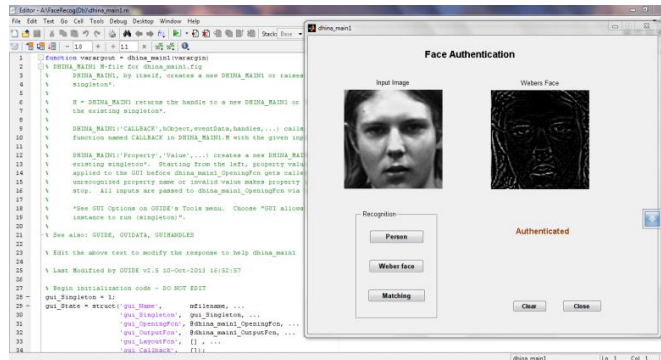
Editor - A:\FaceRecog(Db)\dhina_main1.m
File Edit Text Go Cell Tools Debug Desktop Window Help
Stack: Base
- 1.0 + ÷ 1.1 ×

1 function varargout = dhina_main1(varargin)
2 % DHINA_MAIN1 M-file for dhina_main1.fig
3 % DHINA_MAIN1, by itself, creates a new DHINA_MAIN1 or raises
4 % singleton*.
5 %
6 % H = DHINA_MAIN1 returns the handle to a new DHINA_MAIN1 or
7 % the existing singleton*.
8 %
9 % DHINA_MAIN1('CALLBACK',hObject,eventData,handles,...) calls
10 % function named CALLBACK in DHINA_MAIN1.M with the given inp
11 %
12 % DHINA_MAIN1('Property','Value',...) creates a new DHINA_MAI
13 % existing singleton*. Starting from the left, property valu
14 % applied to the GUI before dhina_main1_OpeningFcn gets calle
15 % unrecognized property name or invalid value makes property
16 % stop. All inputs are passed to dhina_main1_OpeningFcn via
17 %
18 % *See GUI Options on GUIDE's Tools menu. Choose "GUI allows
19 % instance to run (singleton)".
20 %
21 % See also: GUIDE, GUIDATA, GUIHANDLES
22
23 % Edit the above text to modify the response to help dhina_main1
24
25 % Last Modified by GUIDE v2.5 10-Oct-2013 16:52:57
26
27 % Begin initialization code - DO NOT EDIT
28 - gui_Singleton = 1;
29 - gui_State = struct('gui_Name', mfilename, ...
30 'gui_Singleton', gui_Singleton, ...
31 'gui_OpeningFcn', @dhina_main1_OpeningFcn, ...
32 'gui_OutputFcn', @dhina_main1_OutputFcn, ...
33 'gui_LayoutFcn', [] , ...
34 'gui_Callback', []);

dhina_main1

Face Authentication

Input Image

Webers Face

Recognition

Person

Weber face

Matching

Authenticated

Clear

Close

dhina_main1 Ln 1 Col 1